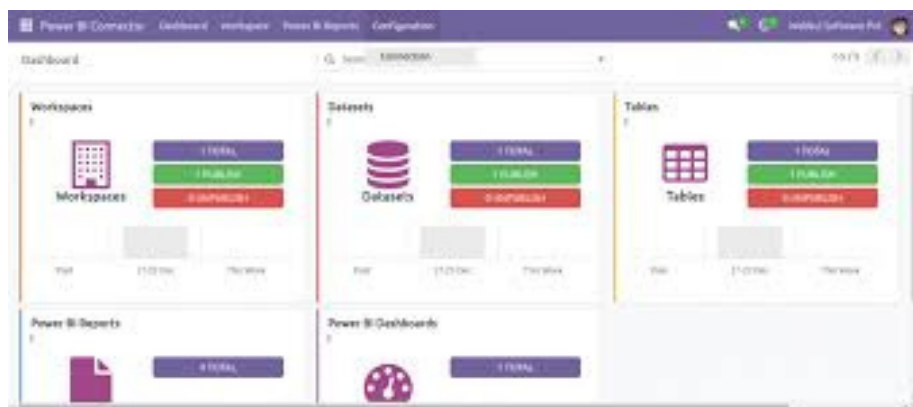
Power BI Connector Dashboard Workspaces Power BI Reports Configuration

Dashboard

Search Connection

1-3 / 3

Workspaces

1

Workspaces

1 TOTAL

1 PUBLISH

0 UNPUBLISH

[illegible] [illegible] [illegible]

Datasets

1

Datasets

1 TOTAL

1 PUBLISH

0 UNPUBLISH

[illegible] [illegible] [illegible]

Tables

1

Tables

1 TOTAL

1 PUBLISH

0 UNPUBLISH

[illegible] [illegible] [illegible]

Power BI Reports

1

0 TOTAL

Power BI Dashboards

1

1 TOTAL